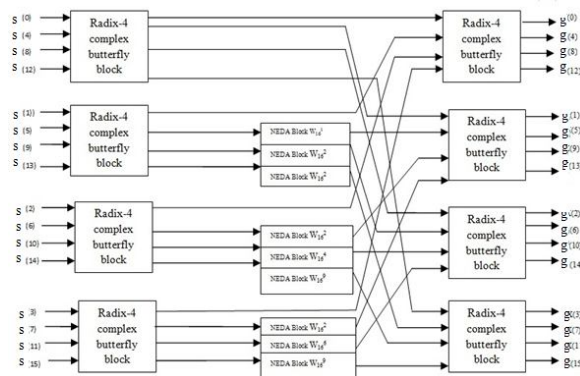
s (0)
s (4)
s (8)
s (12)

Radix-4 complex butterfly block

s (1)
s (5)
s (9)
s (13)

Radix-4 complex butterfly block

NEDA Block $W_{16}^{1}$
NEDA Block $W_{16}^{2}$
NEDA Block $W_{16}^{3}$

s (2)
s (6)
s (10)
s (14)

Radix-4 complex butterfly block

NEDA Block $W_{16}^{2}$
NEDA Block $W_{16}^{4}$
NEDA Block $W_{16}^{6}$

s (3)
s (7)
s (11)
s (15)

Radix-4 complex butterfly block

NEDA Block $W_{16}^{3}$
NEDA Block $W_{16}^{6}$
NEDA Block $W_{16}^{9}$

Radix-4 complex butterfly block

g(0)
g(4)
g(8)
g(12)

Radix-4 complex butterfly block

g(1)
g(5)
g(9)
g(13

Radix-4 complex butterfly block

g(2)
g(6)
g(10
g(14

Radix-4 complex butterfly block

g(3
g(7
g(1
g(15